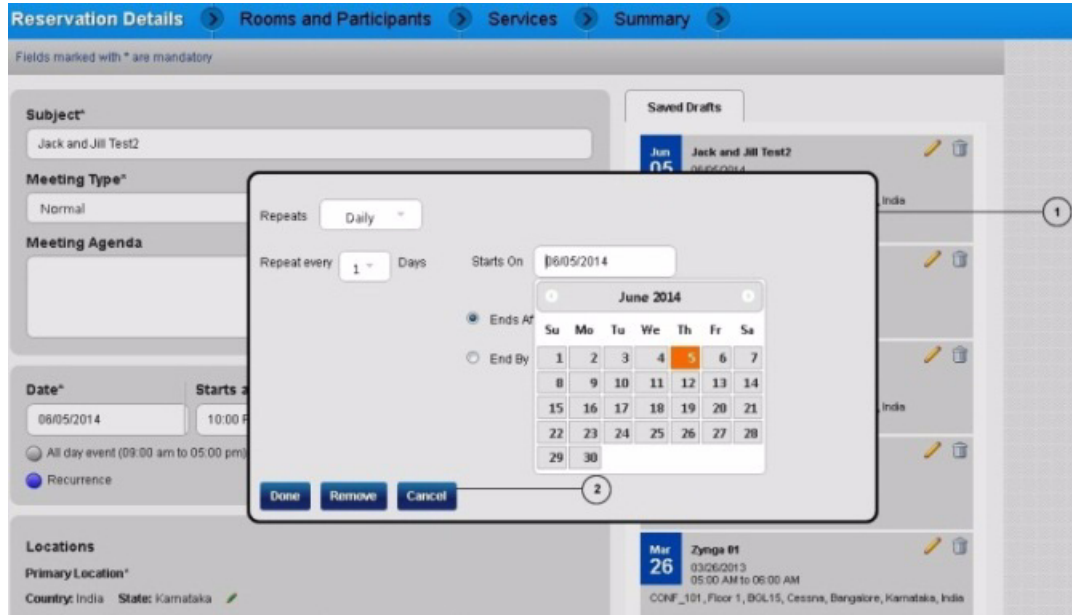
Reservation Details Rooms and Participants Services Summary

Fields marked with * are mandatory

Subject*
Jack and Jill Test2
Meeting Type*
Normal
Meeting Agenda

Date*
06/05/2014
Starts a
10:00 F
All day event (09:00 am to 05:00 pm)
Recurrence

Locations
Primary Location*
Country: India State: Karnataka

Saved Drafts

Jun 05 Jack and Jill Test2
, India

, India

Mar 26 Zynga 01
03/26/2013
05:00 AM to 06:00 AM
CONF_101, Floor 1, BGL15, Cessna, Bangalore, Karnataka, India

Repeats Daily
Repeat every 1 Days
Starts On 06/05/2014
Ends Af
End By

June 2014

| Su | Mo | Tu | We | Th | Fr | Sa |
|---|---|---|---|---|---|---|
| 1 | 2 | 3 | 4 | 5 | 6 | 7 |
| 8 | 9 | 10 | 11 | 12 | 13 | 14 |
| 15 | 16 | 17 | 18 | 19 | 20 | 21 |
| 22 | 23 | 24 | 25 | 26 | 27 | 28 |
| 29 | 30 | | | | | |

Done Remove Cancel

1
2